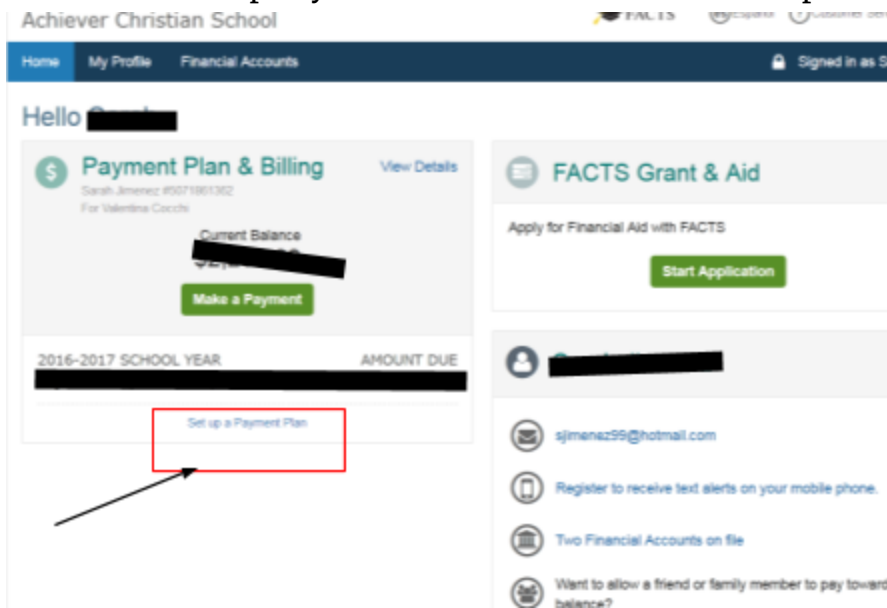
Achiever Christian School

FACTS Español Customer Ser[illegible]

Home My Profile Financial Accounts Signed in as S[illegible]

Hello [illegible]

Payment Plan & Billing View Details

Sarah Jimenez #5071861362
For Valentina Cocchi

Current Balance
$2,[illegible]

Make a Payment

2016-2017 SCHOOL YEAR AMOUNT DUE

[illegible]

Set up a Payment Plan

FACTS Grant & Aid

Apply for Financial Aid with FACTS

Start Application

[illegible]

sjimenez99@hotmail.com

Register to receive text alerts on your mobile phone.

Two Financial Accounts on file

Want to allow a friend or family member to pay toward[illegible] balance?